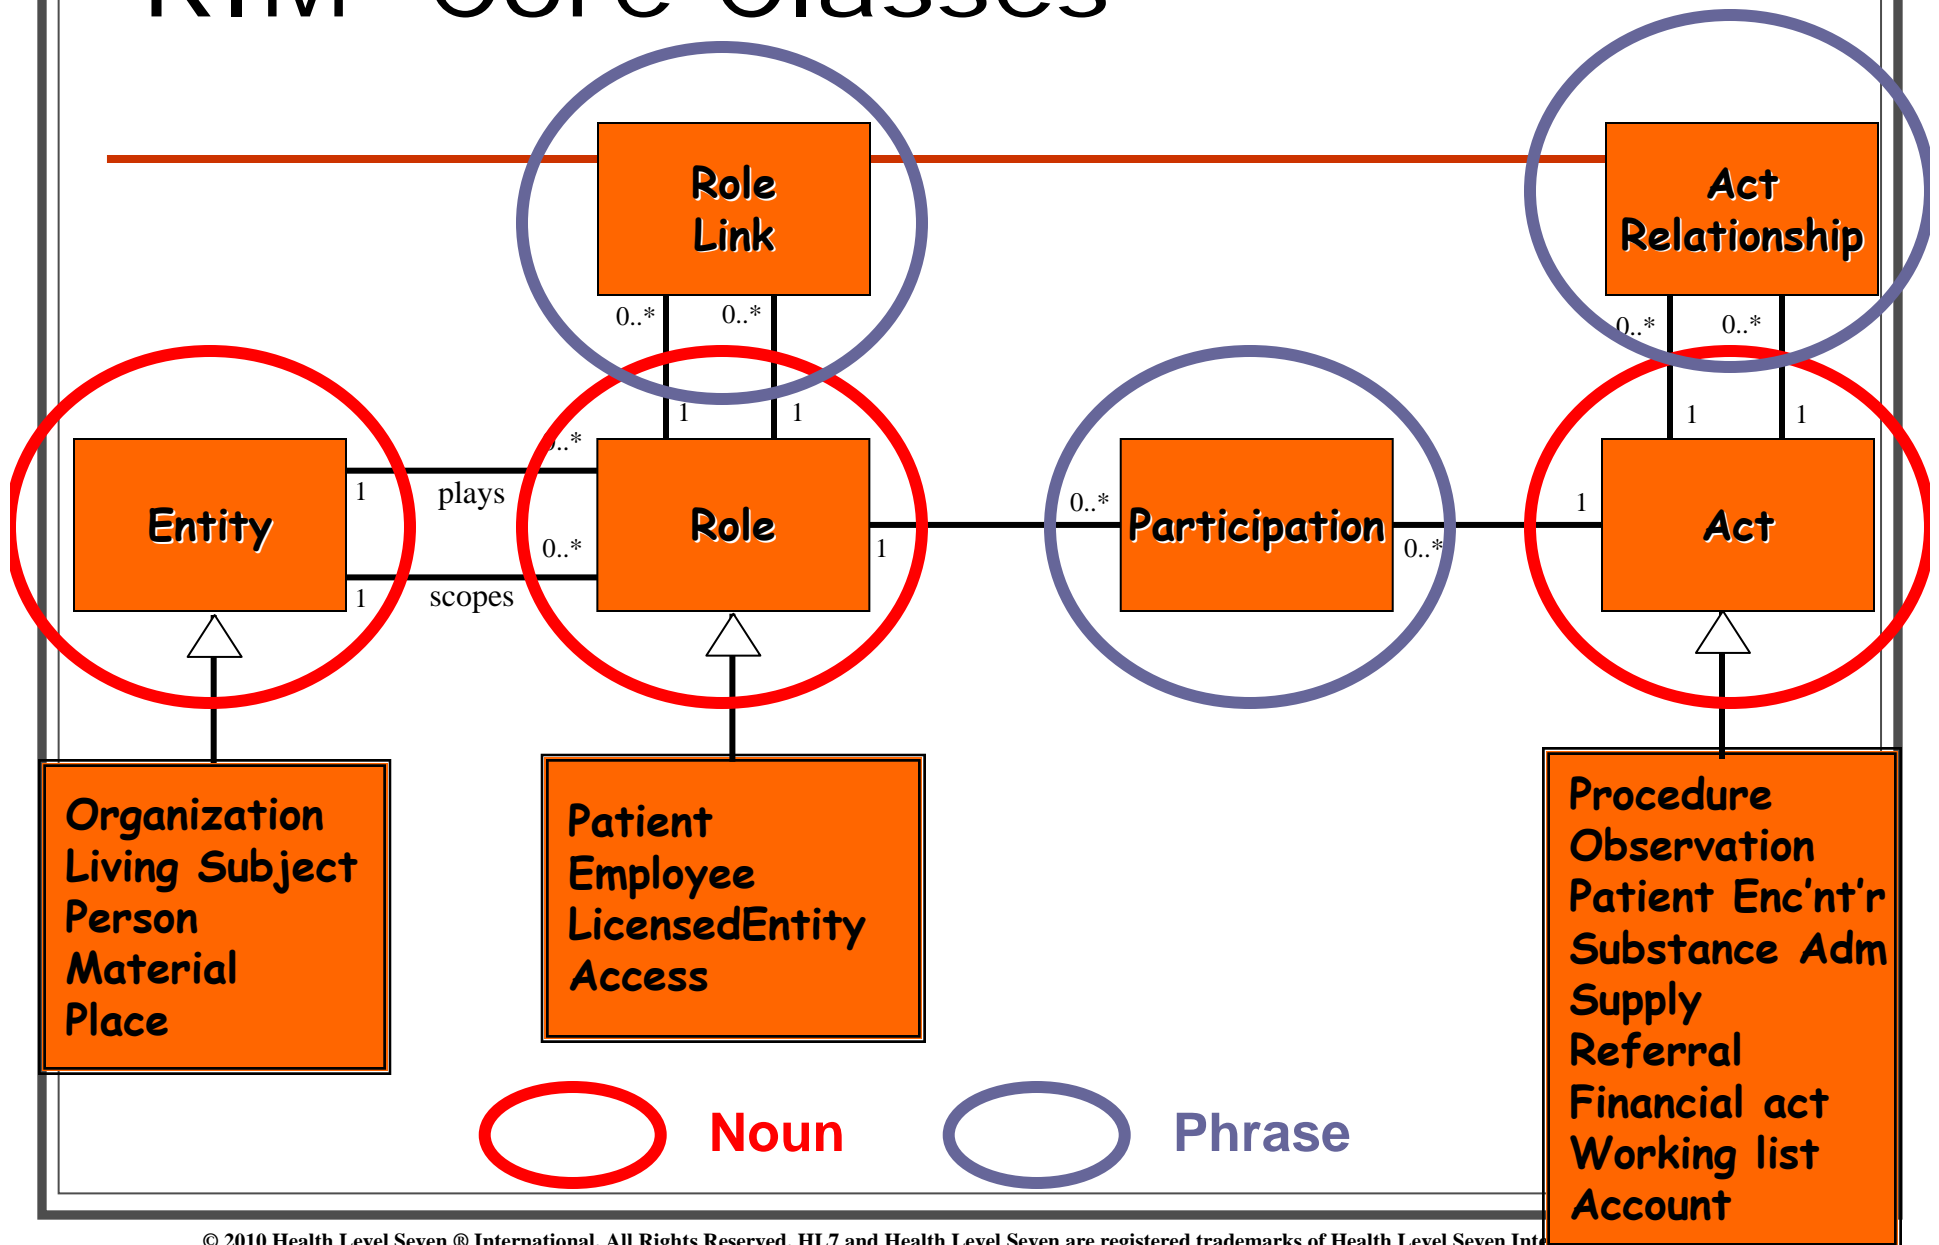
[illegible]

Role Link

0..*

0..*

1

1

Act Relationship

0..*

0..*

1

1

Entity

1

plays

0..*

1

scopes

0..*

Role

1

0..*

Participation

0..*

1

Act

Organization
Living Subject
Person
Material
Place

Patient
Employee
LicensedEntity
Access

Procedure
Observation
Patient Enc'nt'r
Substance Adm
Supply
Referral
Financial act
Working list
Account

Noun

Phrase

© 2010 Health Level Seven ® International. All Rights Reserved. HL7 and Health Level Seven are registered trademarks of Health Level Seven Int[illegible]